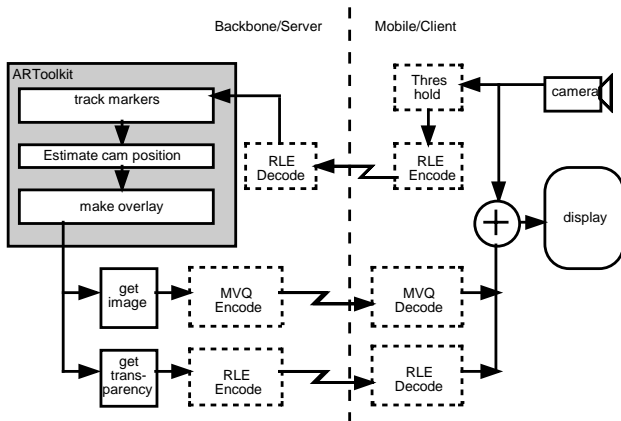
Backbone/Server

Mobile/Client

ARToolkit

track markers

Estimate cam position

make overlay

RLE Decode

Thres hold

camera

RLE Encode

display

get image

MVQ Encode

MVQ Decode

get trans-parency

RLE Encode

RLE Decode